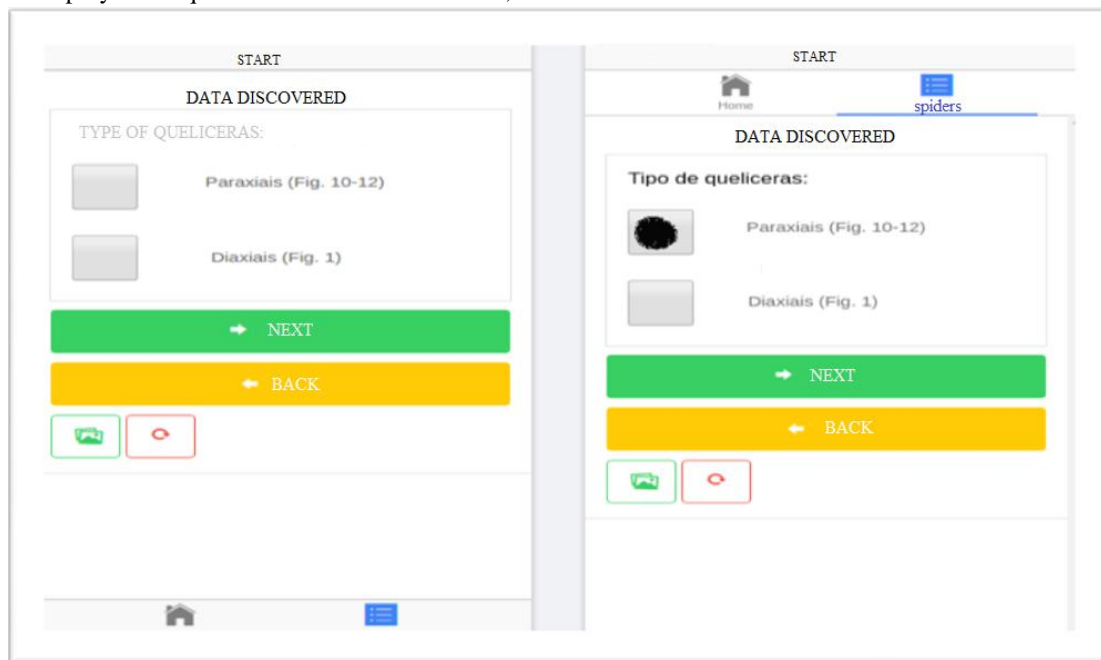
START

DATA DISCOVERED

TYPE OF QUELICERAS:

Paraxiais (Fig. 10-12)

Diaxiais (Fig. 1)

NEXT

BACK

START

Home

spiders

DATA DISCOVERED

Tipo de queliceras:

Paraxiais (Fig. 10-12)

Diaxiais (Fig. 1)

NEXT

BACK